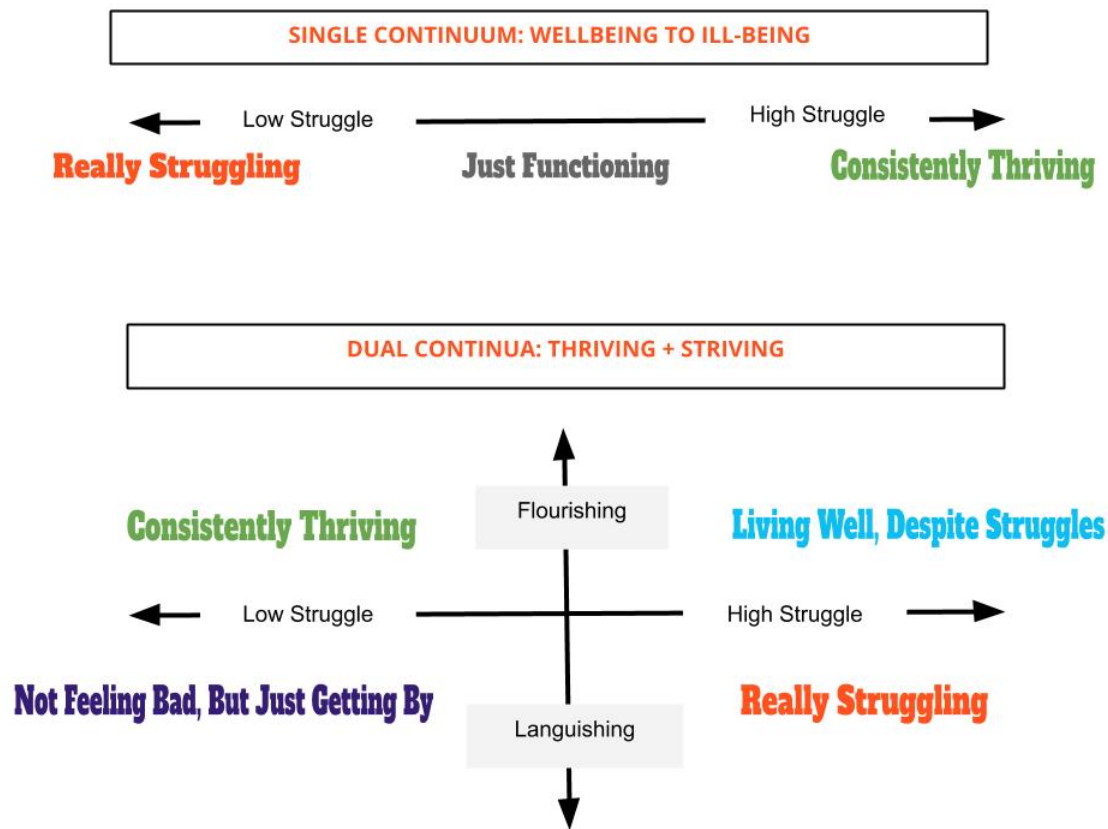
SINGLE CONTINUUM: WELLBEING TO ILL-BEING

Low Struggle

High Struggle

Really Struggling

Just Functioning

Consistently Thriving

DUAL CONTINUA: THRIVING + STRIVING

Flourishing

Consistently Thriving

Living Well, Despite Struggles

Low Struggle

High Struggle

Not Feeling Bad, But Just Getting By

Really Struggling

Languishing